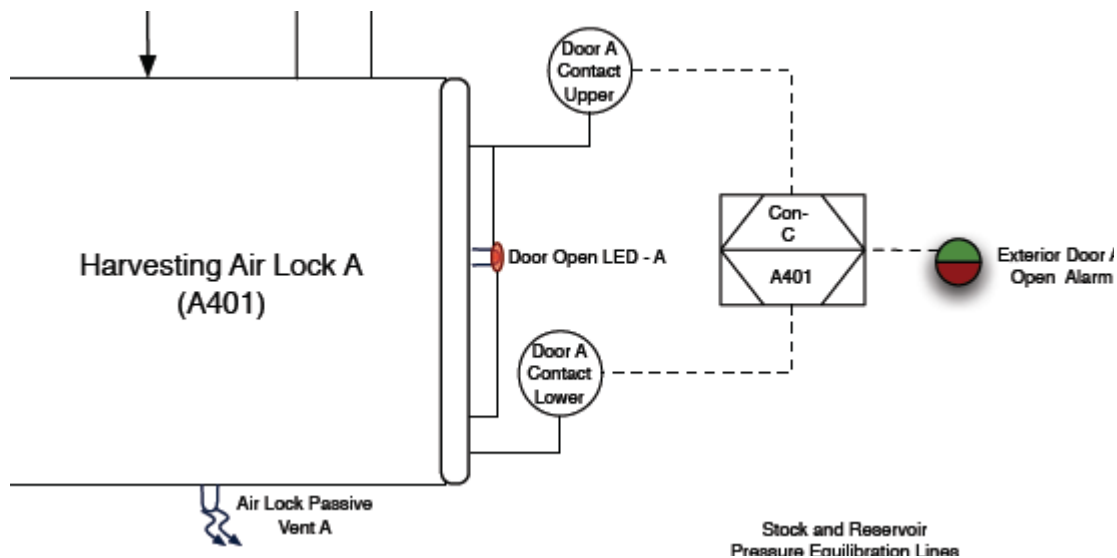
Door A Contact Upper

Harvesting Air Lock A (A401)

Door Open LED - A

Con-C

A401

Exterior Door A Open Alarm

Door A Contact Lower

Air Lock Passive Vent A

Stock and Reservoir Pressure Equilibration Lines